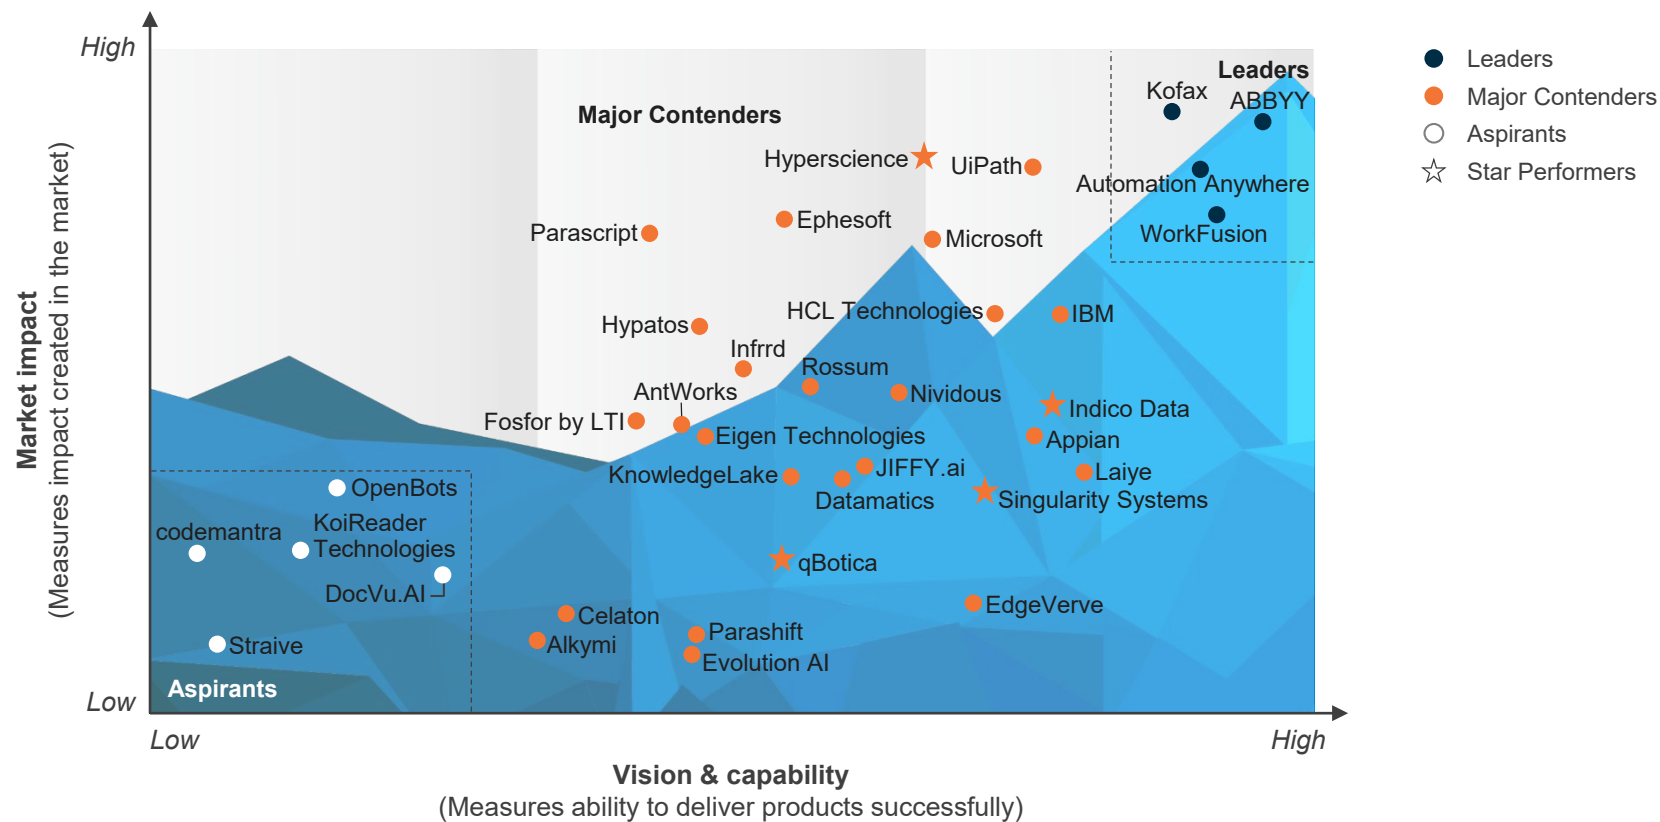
High

Market impact
(Measures impact created in the market)

Low

Leaders
Kofax
ABBYY
Major Contenders
Hyperscience
UiPath
Automation Anywhere
Parascript
Ephesoft
Microsoft
WorkFusion
HCL Technologies
IBM
Hypatos
Infrrd
Rossum
AntWorks
Nividous
Indico Data
Fosfor by LTI
Eigen Technologies
Appian
KnowledgeLake
JIFFY.ai
Laiye
Datamatics
Singularity Systems
OpenBots
codemantra
KoiReader Technologies
DocVu.AI
qBotica
EdgeVerve
Celaton
Alkymi
Parashift
Evolution AI
Straive
Aspirants

Low
High
Vision & capability
(Measures ability to deliver products successfully)

Leaders
Major Contenders
Aspirants
Star Performers